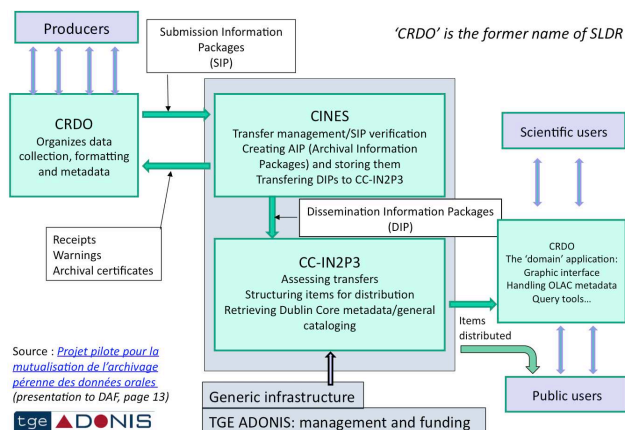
Producers

Submission Information Packages (SIP)

'CRDO' is the former name of SLDR

CRDO
Organizes data collection, formatting and metadata

CINES
Transfer management/SIP verification
Creating AIP (Archival Information Packages) and storing them
Transfering DIPs to CC-IN2P3

Scientific users

Dissemination Information Packages (DIP)

Receipts
Warnings
Archival certificates

CC-IN2P3
Assessing transfers
Structuring items for distribution
Retrieving Dublin Core metadata/general cataloging

CRDO
The 'domain' application:
Graphic interface
Handling OLAC metadata
Query tools...

Items distributed

Source : Projet pilote pour la mutualisation de l'archivage pérenne des données orales (presentation to DAF, page 13)

Generic infrastructure

Public users

tge ADONIS

TGE ADONIS: management and funding